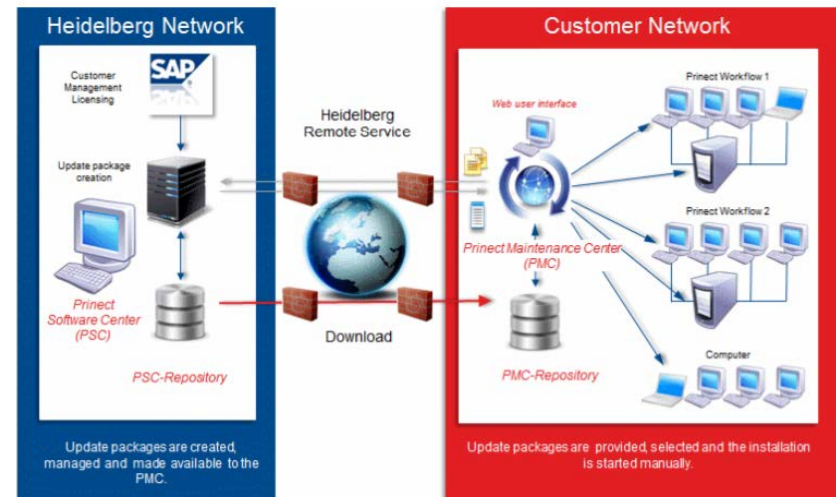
Heidelberg Network

Customer Management Licensing

SAP

Update package creation

Prinect Software Center (PSC)

PSC-Repository

Update packages are created, managed and made available to the PMC.

Heidelberg Remote Service

Download

Customer Network

Web user interface

Prinect Maintenance Center (PMC)

PMC-Repository

Prinect Workflow 1

Prinect Workflow 2

Computer

Update packages are provided, selected and the installation is started manually.